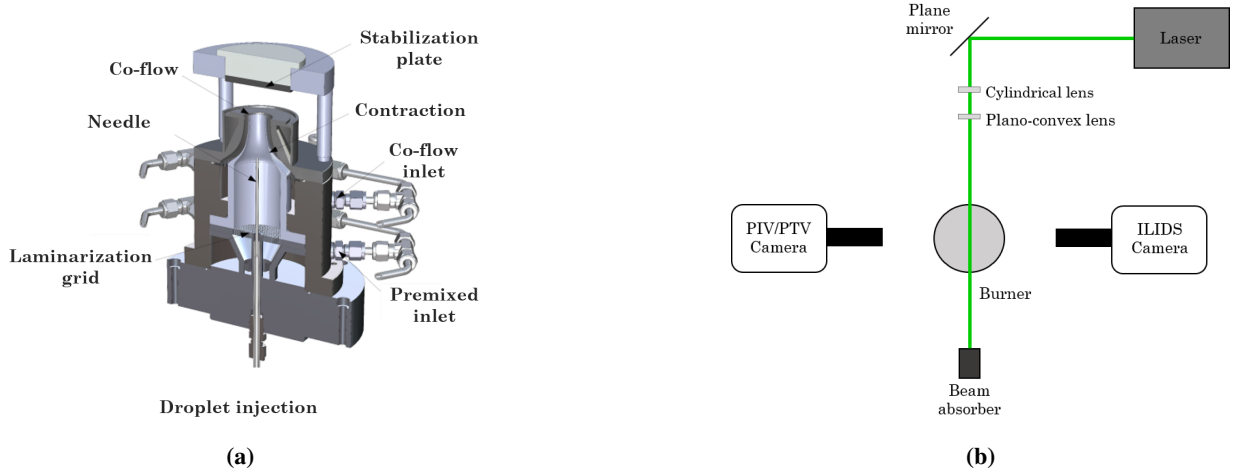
Stabilization plate

Co-flow

Contraction

Needle

Co-flow inlet

Laminarization grid

Premixed inlet

Droplet injection

(a)

Plane mirror

Laser

Cylindrical lens

Plano-convex lens

PIV/PTV Camera

ILIDS Camera

Burner

Beam absorber

(b)